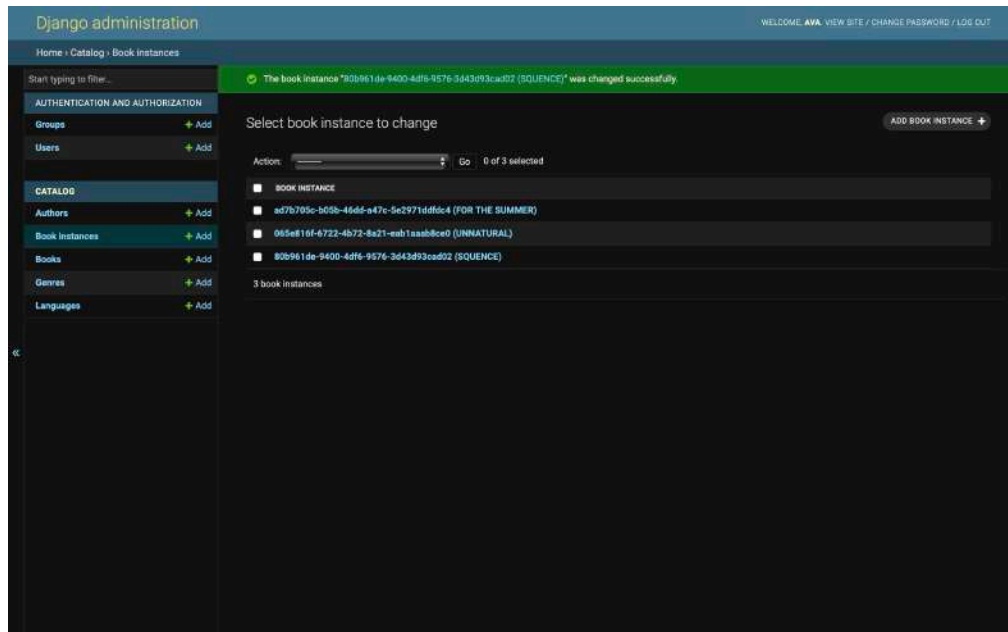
Django administration

WELCOME, AVA. VIEW SITE / CHANGE PASSWORD / LOG OUT

Home › Catalog › Book instances

Start typing to filter...

AUTHENTICATION AND AUTHORIZATION

Groups + Add

Users + Add

CATALOG

Authors + Add

Book instances + Add

Books + Add

Genres + Add

Languages + Add

«

The book instance "80b961de-9400-4df6-9576-3d43d93cad02 (SQUENCE)" was changed successfully.

Select book instance to change

ADD BOOK INSTANCE +

Action: --------- Go 0 of 3 selected

BOOK INSTANCE

ad7b705c-b05b-46dd-a47c-5e2971ddfdc4 (FOR THE SUMMER)

065e816f-6722-4b72-8a21-eab1aaab8ce0 (UNNATURAL)

80b961de-9400-4df6-9576-3d43d93cad02 (SQUENCE)

3 book instances